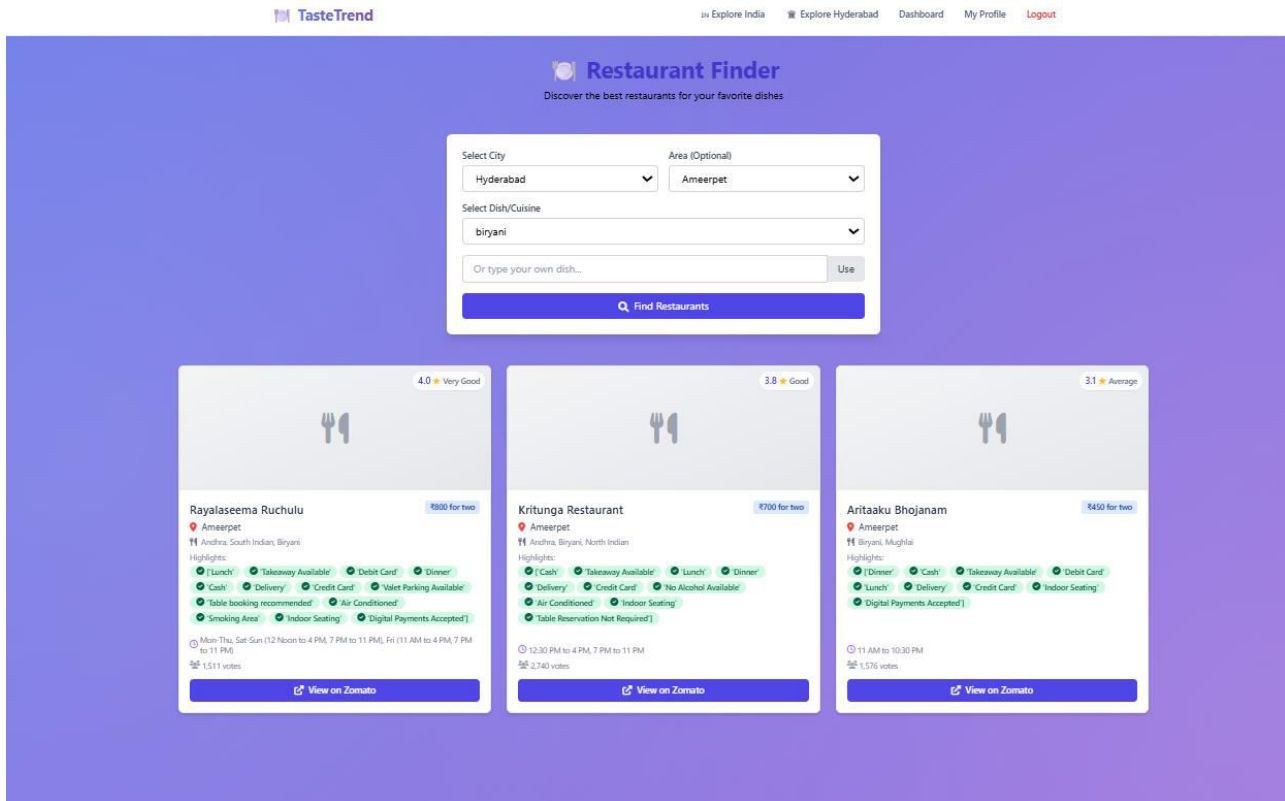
TasteTrend

IN Explore India   Explore Hyderabad   Dashboard   My Profile   Logout

Restaurant Finder

Discover the best restaurants for your favorite dishes

Select City
Hyderabad

Area (Optional)
Ameerpet

Select Dish/Cuisine
biryani

Or type your own dish...   Use

Find Restaurants

4.0 ★ Very Good

Rayalaseema Ruchulu
₹800 for two
Ameerpet
Andhra, South Indian, Biryani
Highlights:
['Lunch'  'Takeaway Available'  'Debit Card'  'Dinner'  'Cash'  'Delivery'  'Credit Card'  'Valet Parking Available'  'Table booking recommended'  'Air Conditioned'  'Smoking Area'  'Indoor Seating'  'Digital Payments Accepted']
Mon-Thu, Sat-Sun (12 Noon to 4 PM, 7 PM to 11 PM), Fri (11 AM to 4 PM, 7 PM to 11 PM)
1,511 votes
View on Zomato

3.8 ★ Good

Kritunga Restaurant
₹700 for two
Ameerpet
Andhra, Biryani, North Indian
Highlights:
['Cash'  'Takeaway Available'  'Lunch'  'Dinner'  'Delivery'  'Credit Card'  'No Alcohol Available'  'Air Conditioned'  'Indoor Seating'  'Table Reservation Not Required']
12:30 PM to 4 PM, 7 PM to 11 PM
2,740 votes
View on Zomato

3.1 ★ Average

Aritaaku Bhojanam
₹450 for two
Ameerpet
Biryani, Mughlai
Highlights:
['Dinner'  'Cash'  'Takeaway Available'  'Debit Card'  'Lunch'  'Delivery'  'Credit Card'  'Indoor Seating'  'Digital Payments Accepted']
11 AM to 10:30 PM
1,576 votes
View on Zomato